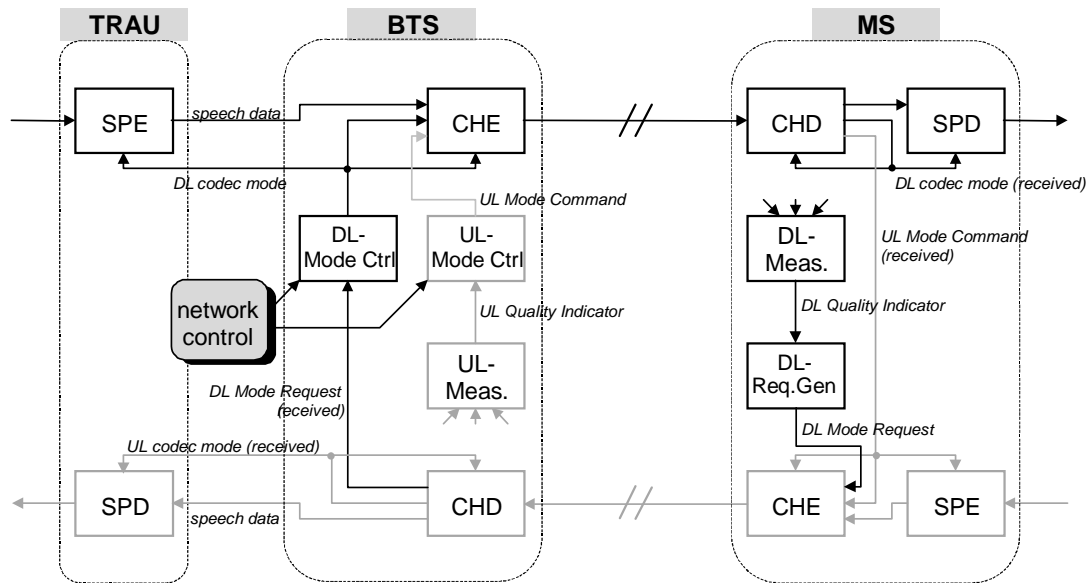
TRAU

BTS

MS

SPE

speech data

CHE

CHD

SPD

DL codec mode

UL Mode Command

DL codec mode (received)

DL-
Mode Ctrl

UL-
Mode Ctrl

DL-
Meas.

UL Mode Command
(received)

network
control

UL Quality Indicator

DL Quality Indicator

UL-
Meas.

DL-
Req.Gen

DL Mode Request
(received)

DL Mode Request

UL codec mode (received)

SPD

speech data

CHD

CHE

SPE